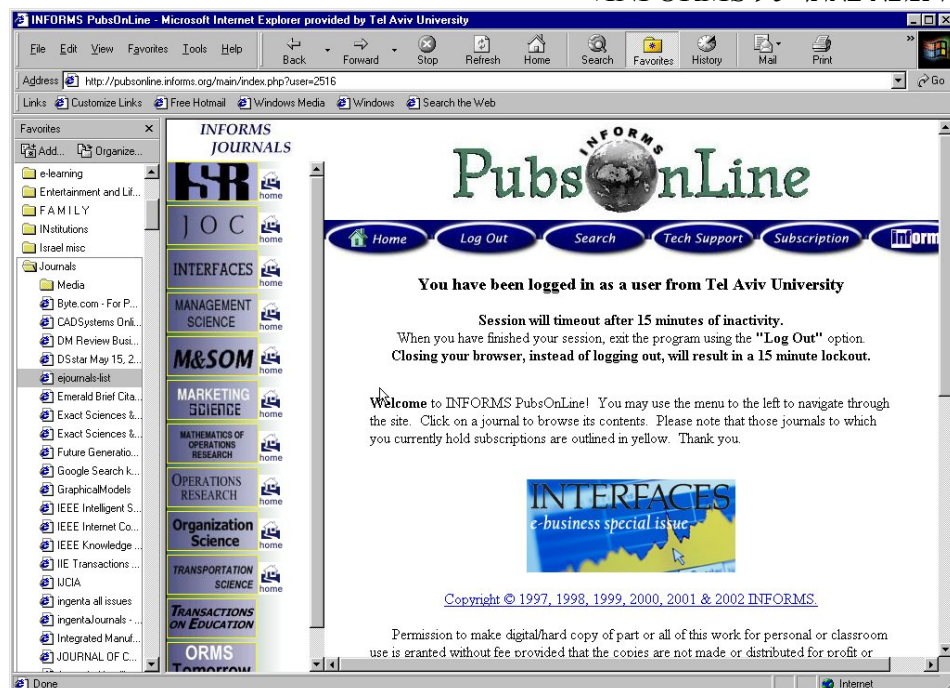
INFORMS PubsOnLine - Microsoft Internet Explorer provided by Tel Aviv University

File Edit View Favorites Tools Help

Back Forward Stop Refresh Home Search Favorites History Mail Print

Address http://pubsonline.informs.org/main/index.php?user=2516

Go

Links Customize Links Free Hotmail Windows Media Windows Search the Web

Favorites

Add... Organize...

e-learning
Entertainment and Lif...
FAMILY
INstitutions
Israel misc
Journals
Media
Byte.com - For P...
CADSystems Onli...
DM Review Busi...
DSstar May 15, 2...
ejournals-list
Emerald Brief Cita...
Exact Sciences &...
Exact Sciences &...
Future Generatio...
Google Search k...
GraphicalModels
IEEE Intelligent S...
IEEE Internet Co...
IEEE Knowledge ...
IIE Transactions ...
IJCIA
ingenta all issues
ingentaJournals - ...
Integrated Manuf...
JOURNAL OF C...

INFORMS JOURNALS

ISR home
JOC home
INTERFACES home
MANAGEMENT SCIENCE home
M&SOM home
MARKETING SCIENCE home
MATHEMATICS OF OPERATIONS RESEARCH home
OPERATIONS RESEARCH home
Organization Science home
TRANSPORTATION SCIENCE home
TRANSACTIONS ON EDUCATION
ORMS Tomorrow

INFORMS PubsOnLine

Home Log Out Search Tech Support Subscription Inform

You have been logged in as a user from Tel Aviv University

Session will timeout after 15 minutes of inactivity.
When you have finished your session, exit the program using the "Log Out" option.
Closing your browser, instead of logging out, will result in a 15 minute lockout.

Welcome to INFORMS PubsOnLine! You may use the menu to the left to navigate through the site. Click on a journal to browse its contents. Please note that those journals to which you currently hold subscriptions are outlined in yellow. Thank you.

INTERFACES
e-business special issue

Copyright © 1997, 1998, 1999, 2000, 2001 & 2002 INFORMS.

Permission to make digital/hard copy of part or all of this work for personal or classroom use is granted without fee provided that the copies are not made or distributed for profit or

Done
Internet